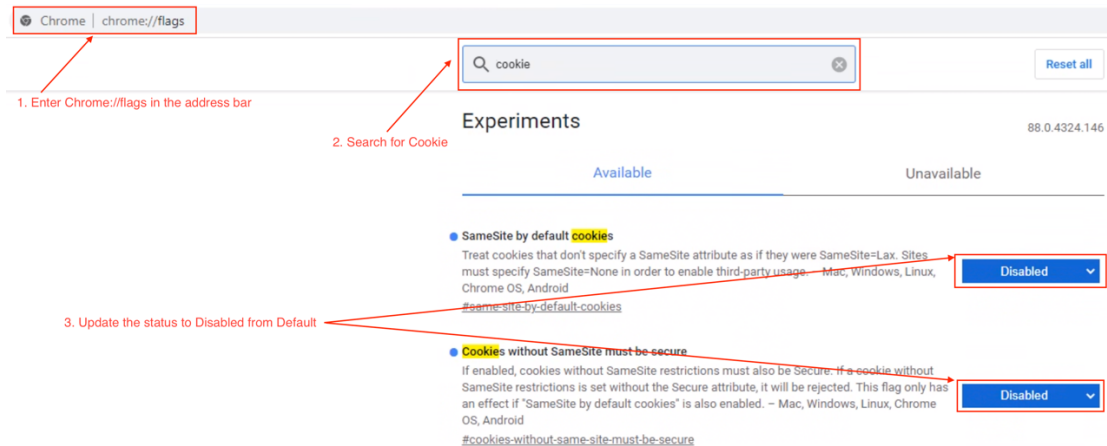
Chrome | chrome://flags

cookie

Reset all

1. Enter Chrome://flags in the address bar

2. Search for Cookie

Experiments

88.0.4324.146

Available

Unavailable

SameSite by default cookies

Treat cookies that don't specify a SameSite attribute as if they were SameSite=Lax. Sites must specify SameSite=None in order to enable third-party usage. – Mac, Windows, Linux, Chrome OS, Android

#same-site-by-default-cookies

Disabled

3. Update the status to Disabled from Default

Cookies without SameSite must be secure

If enabled, cookies without SameSite restrictions must also be Secure. If a cookie without SameSite restrictions is set without the Secure attribute, it will be rejected. This flag only has an effect if "SameSite by default cookies" is also enabled. – Mac, Windows, Linux, Chrome OS, Android

#cookies-without-same-site-must-be-secure

Disabled